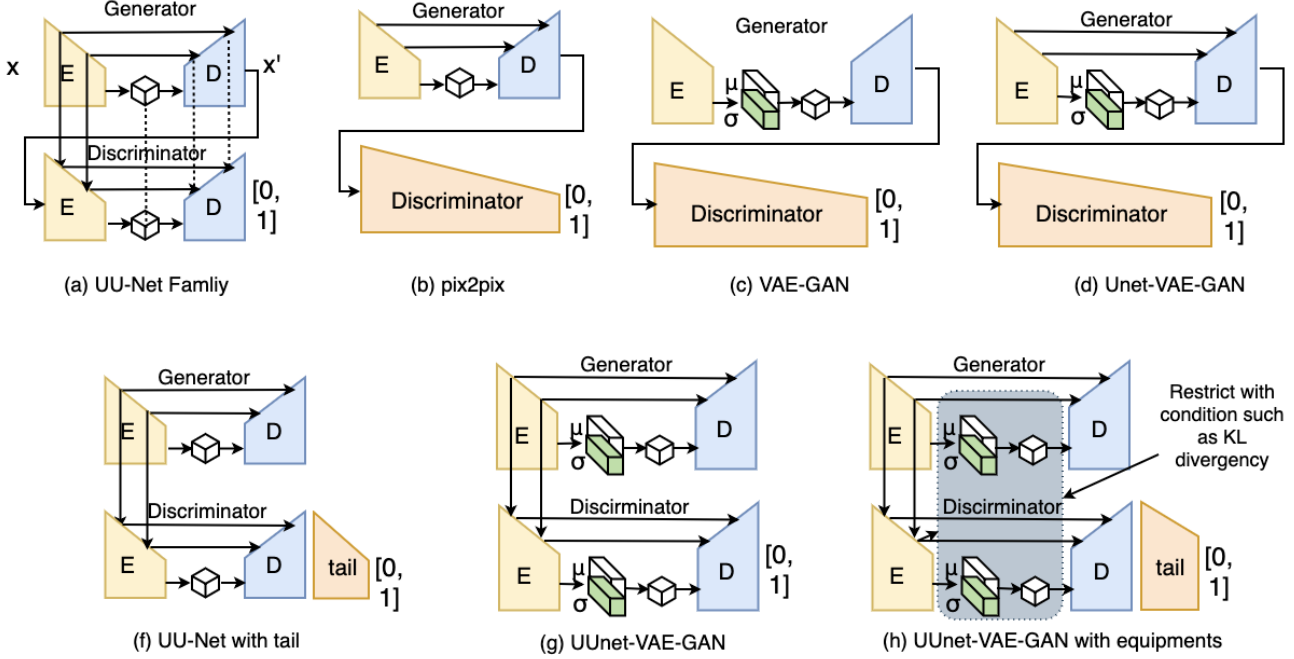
Generator

x

E

D

x'

Discriminator

E

D

[0, 1]

(a) UU-Net Famliy

Generator

E

D

Discriminator

[0, 1]

(b) pix2pix

Generator

E

μ

σ

D

Discriminator

[0, 1]

(c) VAE-GAN

Generator

E

μ

σ

D

Discriminator

[0, 1]

(d) Unet-VAE-GAN

Generator

E

D

Discriminator

E

D

tail

[0, 1]

(f) UU-Net with tail

Generator

E

μ

σ

D

Discirminator

E

μ

σ

D

[0, 1]

(g) UUnet-VAE-GAN

Generator

E

μ

σ

D

Restrict with condition such as KL divergency

Discirminator

E

μ

σ

D

tail

[0, 1]

(h) UUnet-VAE-GAN with equipments